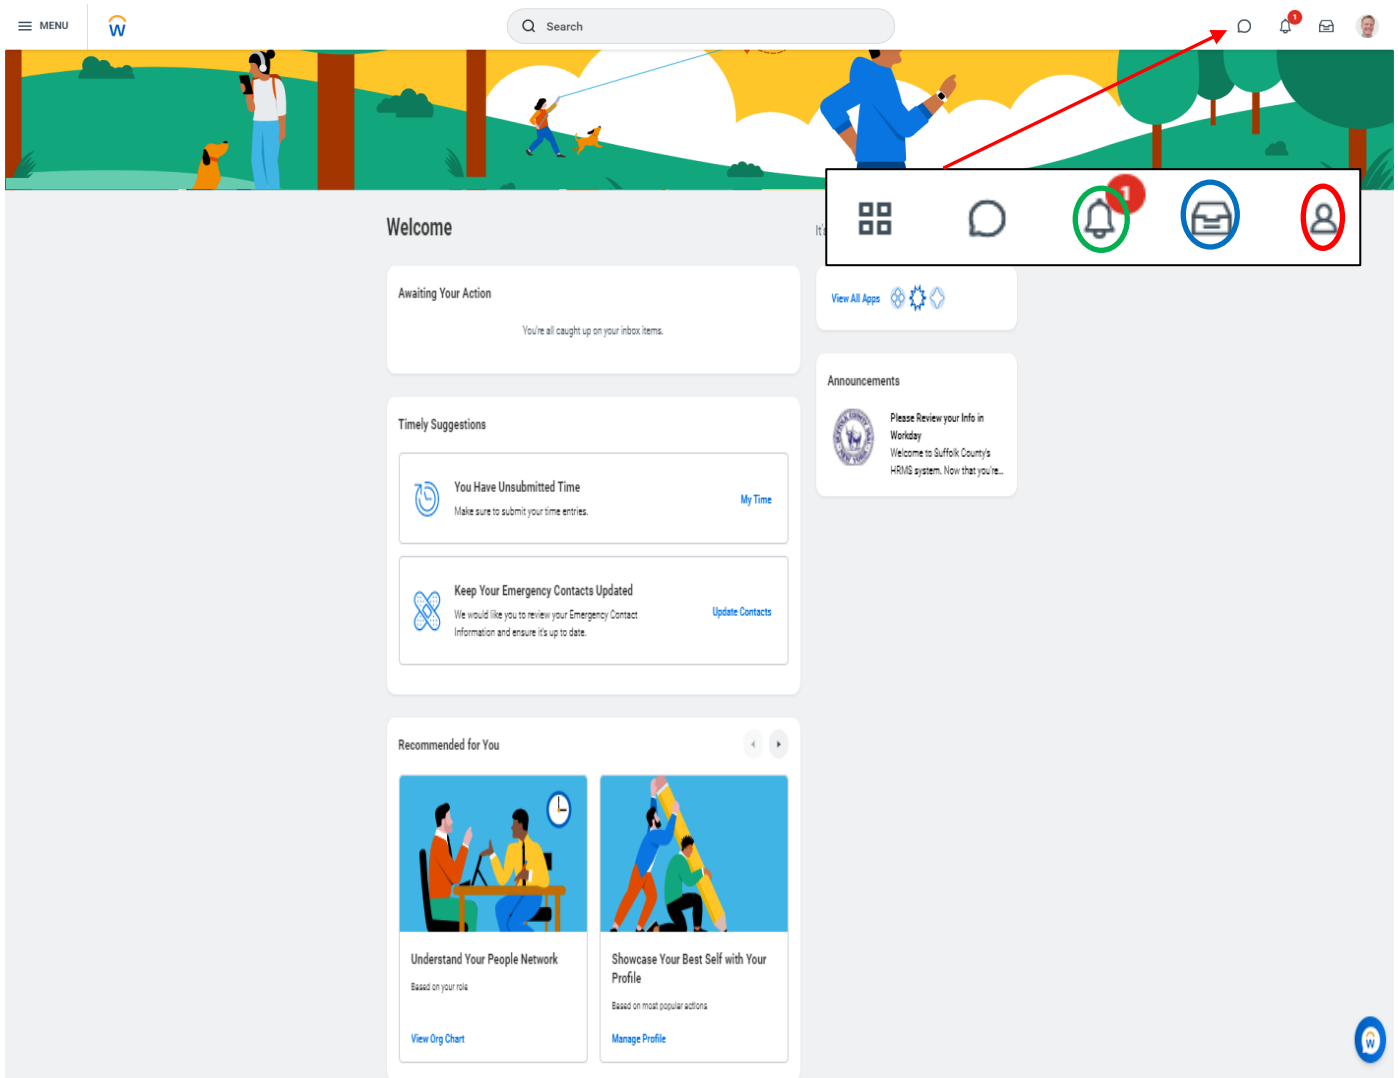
MENU

w

Search

1

1

Welcome

It'

Awaiting Your Action

You're all caught up on your inbox items.

View All Apps

Announcements

Please Review your Info in Workday
Welcome to Suffolk County's HRMS system. Now that you're...

Timely Suggestions

You Have Unsubmitted Time
Make sure to submit your time entries.

My Time

Keep Your Emergency Contacts Updated
We would like you to review your Emergency Contact Information and ensure it's up to date.

Update Contacts

Recommended for You

Understand Your People Network
Based on your role

View Org Chart

Showcase Your Best Self with Your Profile
Based on most popular actions

Manage Profile

w